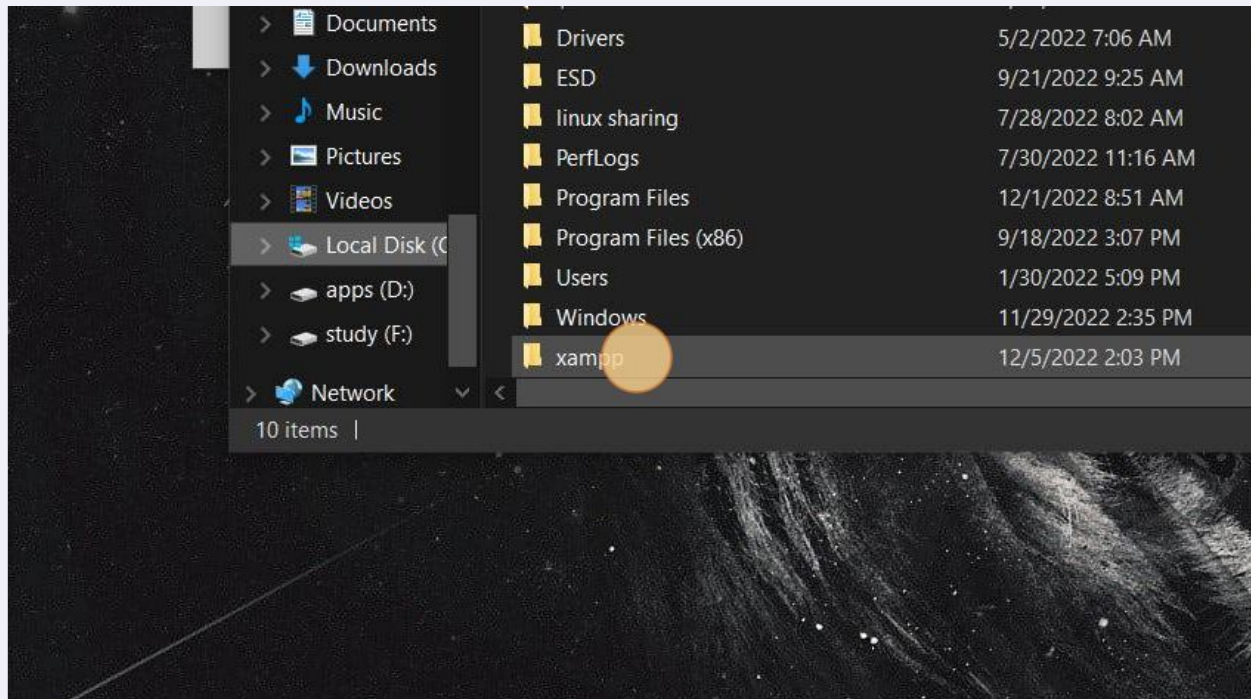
Documents
Downloads
Music
Pictures
Videos
Local Disk (C
apps (D:)
study (F:)
Network

| | |
|---|---|
| Drivers | 5/2/2022 7:06 AM |
| ESD | 9/21/2022 9:25 AM |
| linux sharing | 7/28/2022 8:02 AM |
| PerfLogs | 7/30/2022 11:16 AM |
| Program Files | 12/1/2022 8:51 AM |
| Program Files (x86) | 9/18/2022 3:07 PM |
| Users | 1/30/2022 5:09 PM |
| Windows | 11/29/2022 2:35 PM |
| xampp | 12/5/2022 2:03 PM |

10 items |